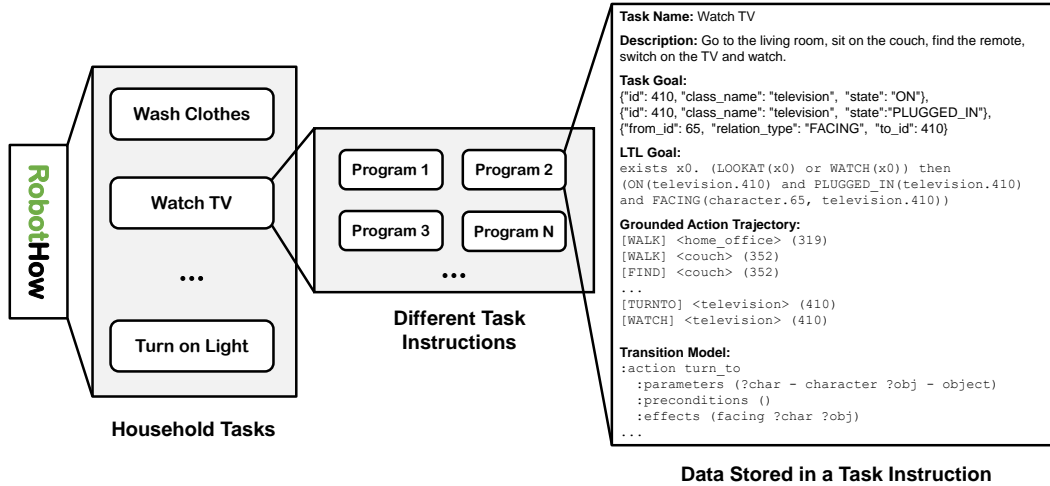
RobotHow

Wash Clothes

Watch TV

...

Turn on Light

Household Tasks

Program 1

Program 2

Program 3

Program N

...

Different Task Instructions

**Task Name:** Watch TV

**Description:** Go to the living room, sit on the couch, find the remote, switch on the TV and watch.

**Task Goal:**
{"id": 410, "class_name": "television", "state": "ON"},
{"id": 410, "class_name": "television", "state":"PLUGGED_IN"},
{"from_id": 65, "relation_type": "FACING", "to_id": 410}

**LTL Goal:**
exists x0. (LOOKAT(x0) or WATCH(x0)) then (ON(television.410) and PLUGGED_IN(television.410) and FACING(character.65, television.410))

**Grounded Action Trajectory:**
[WALK] <home_office> (319)
[WALK] <couch> (352)
[FIND] <couch> (352)
...
[TURNTO] <television> (410)
[WATCH] <television> (410)

**Transition Model:**
:action turn_to
:parameters (?char - character ?obj - object)
:preconditions ()
:effects (facing ?char ?obj)
...

Data Stored in a Task Instruction